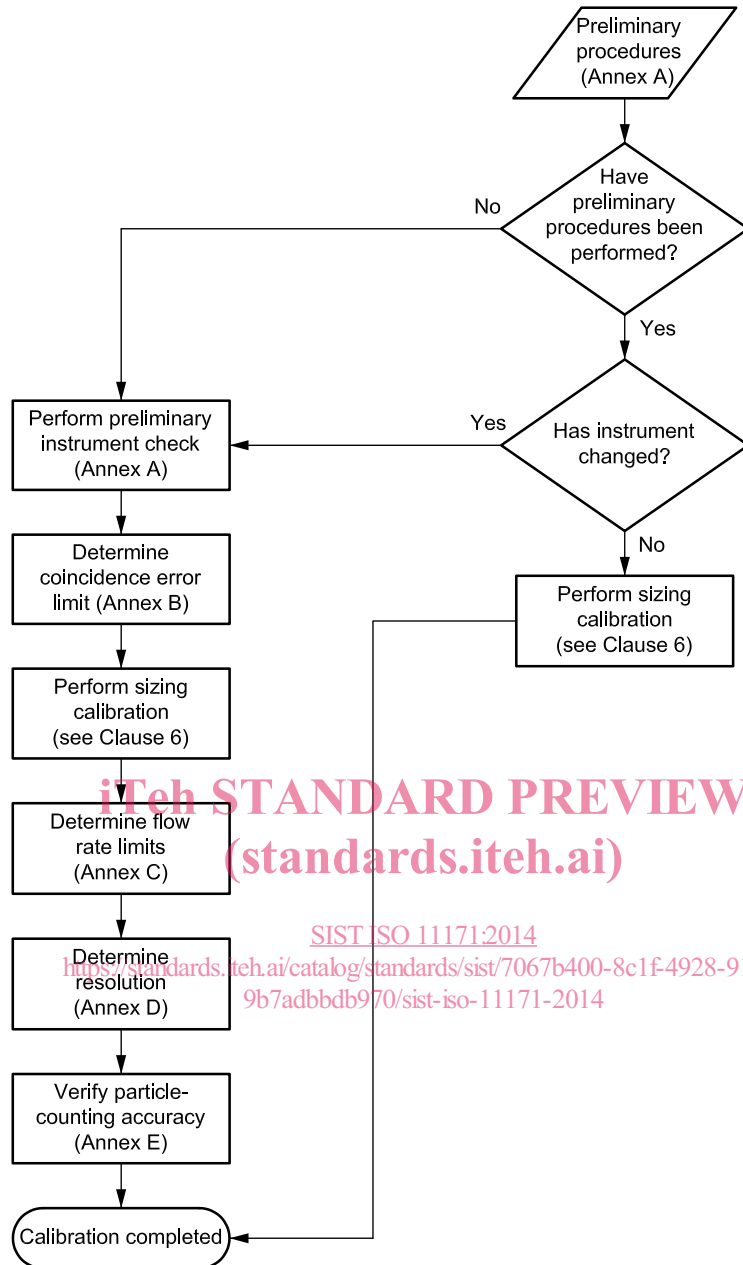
Preliminary procedures (Annex A)

Have preliminary procedures been performed?

No

Yes

Has instrument changed?

Yes

No

Perform preliminary instrument check (Annex A)

Determine coincidence error limit (Annex B)

Perform sizing calibration (see Clause 6)

Perform sizing calibration (see Clause 6)

iTeh STANDARD PREVIEW
(standards.iteh.ai)

Determine flow rate limits (Annex C)

SIST ISO 11171:2014
https://standards.iteh.ai/catalog/standards/sist/7067b400-8c1f-4928-9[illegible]
9b7adbbdb970/sist-iso-11171-2014

Determine resolution (Annex D)

Verify particle-counting accuracy (Annex E)

Calibration completed